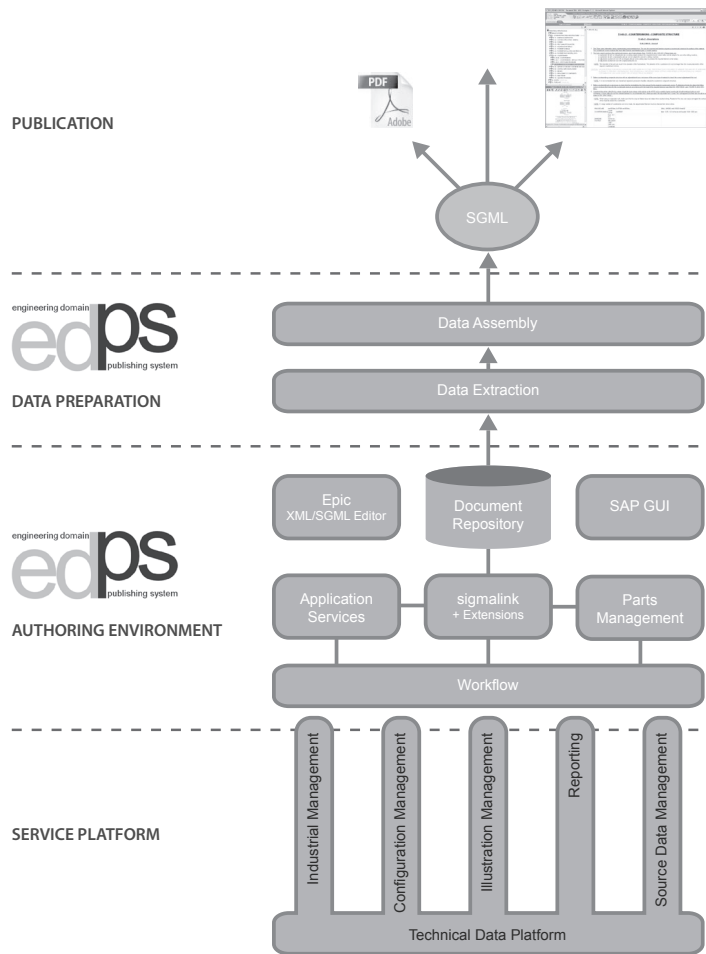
PUBLICATION

PDF

Adobe

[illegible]

SGML

engineering domain

edps

publishing system

Data Assembly

Data Extraction

DATA PREPARATION

Epic
XML/SGML Editor

Document Repository

SAP GUI

engineering domain

edps

publishing system

Application Services

sigmalink
+ Extensions

Parts Management

AUTHORING ENVIRONMENT

Workflow

Industrial Management

Configuration Management

Illustration Management

Reporting

Source Data Management

SERVICE PLATFORM

Technical Data Platform